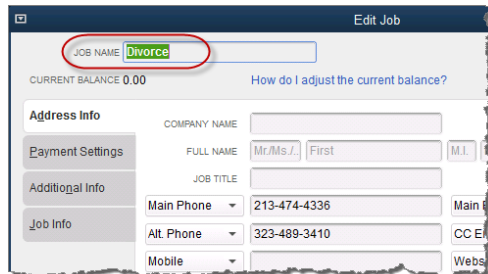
Edit Job

JOB NAME Divorce

CURRENT BALANCE 0.00

How do I adjust the current balance?

Address Info

Payment Settings

Additional Info

Job Info

COMPANY NAME

FULL NAME Mr./Ms./... First M.I.

JOB TITLE

Main Phone 213-474-4336 Main E

Alt. Phone 323-489-3410 CC E

Mobile Webs